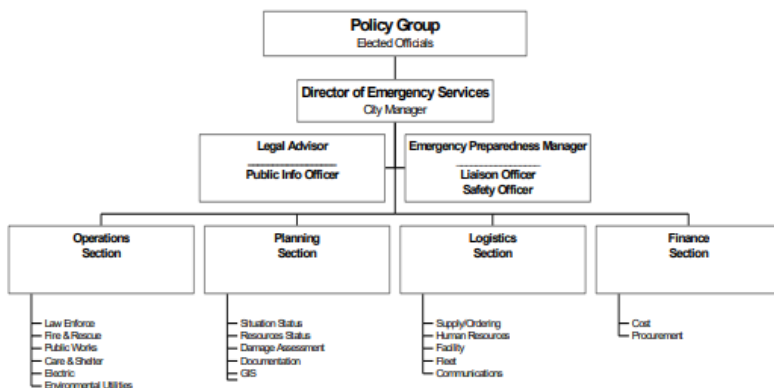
Policy Group
Elected Officials

Director of Emergency Services
City Manager

Legal Advisor
Public Info Officer

Emergency Preparedness Manager
Liaison Officer
Safety Officer

Operations Section

Planning Section

Logistics Section

Finance Section

Law Enforce
Fire & Rescue
Public Works
Care & Shelter
Electric
Environmental Utilities

Situation Status
Resources Status
Damage Assessment
Documentation
GIS

Supply/Ordering
Human Resources
Facility
Fleet
Communications

Cost
Procurement